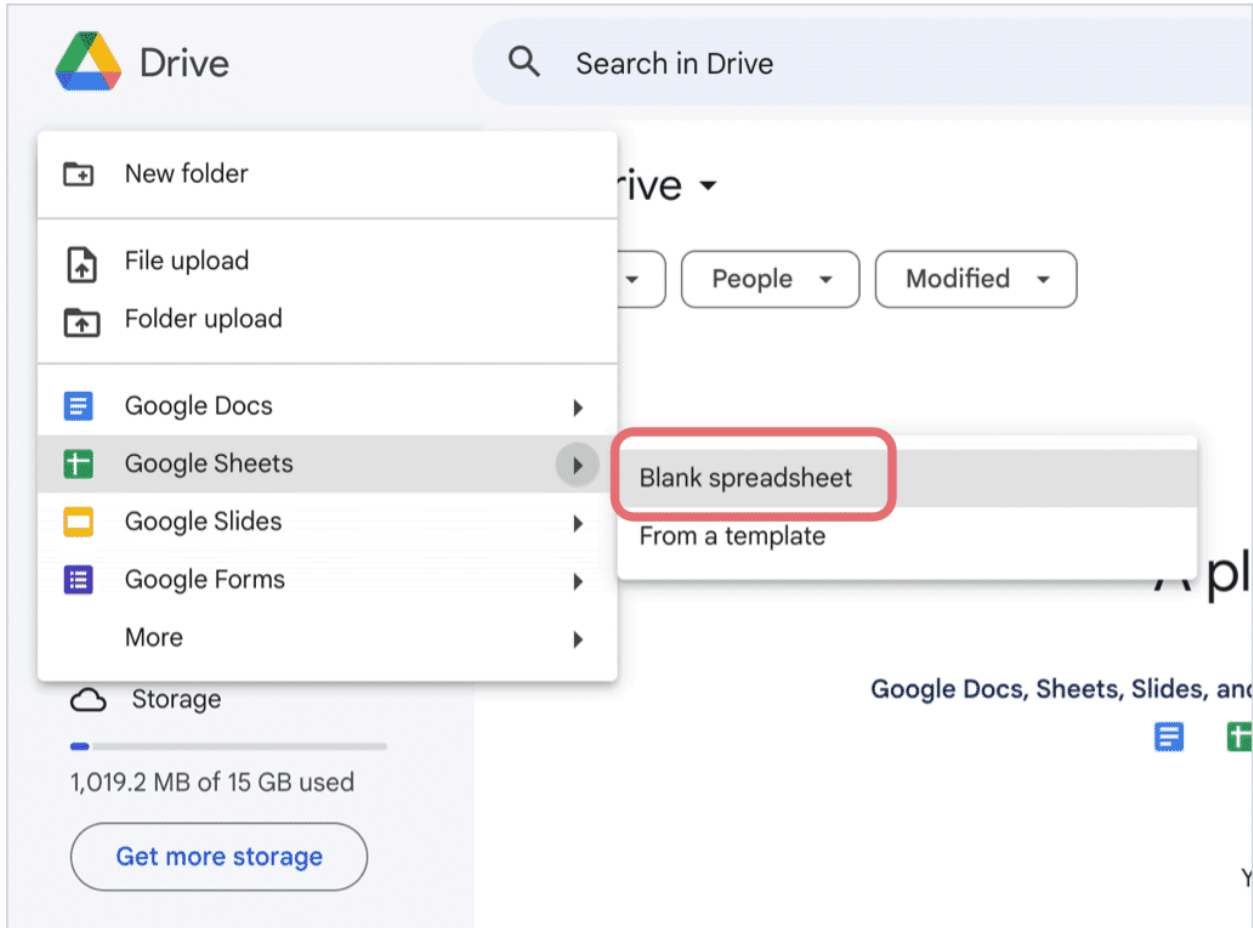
Drive

Search in Drive

New folder

File upload
Folder upload

Google Docs
Google Sheets
Google Slides
Google Forms
More

Blank spreadsheet
From a template

rive

People
Modified

A pl

Google Docs, Sheets, Slides, and

Storage

1,019.2 MB of 15 GB used

Get more storage

Y